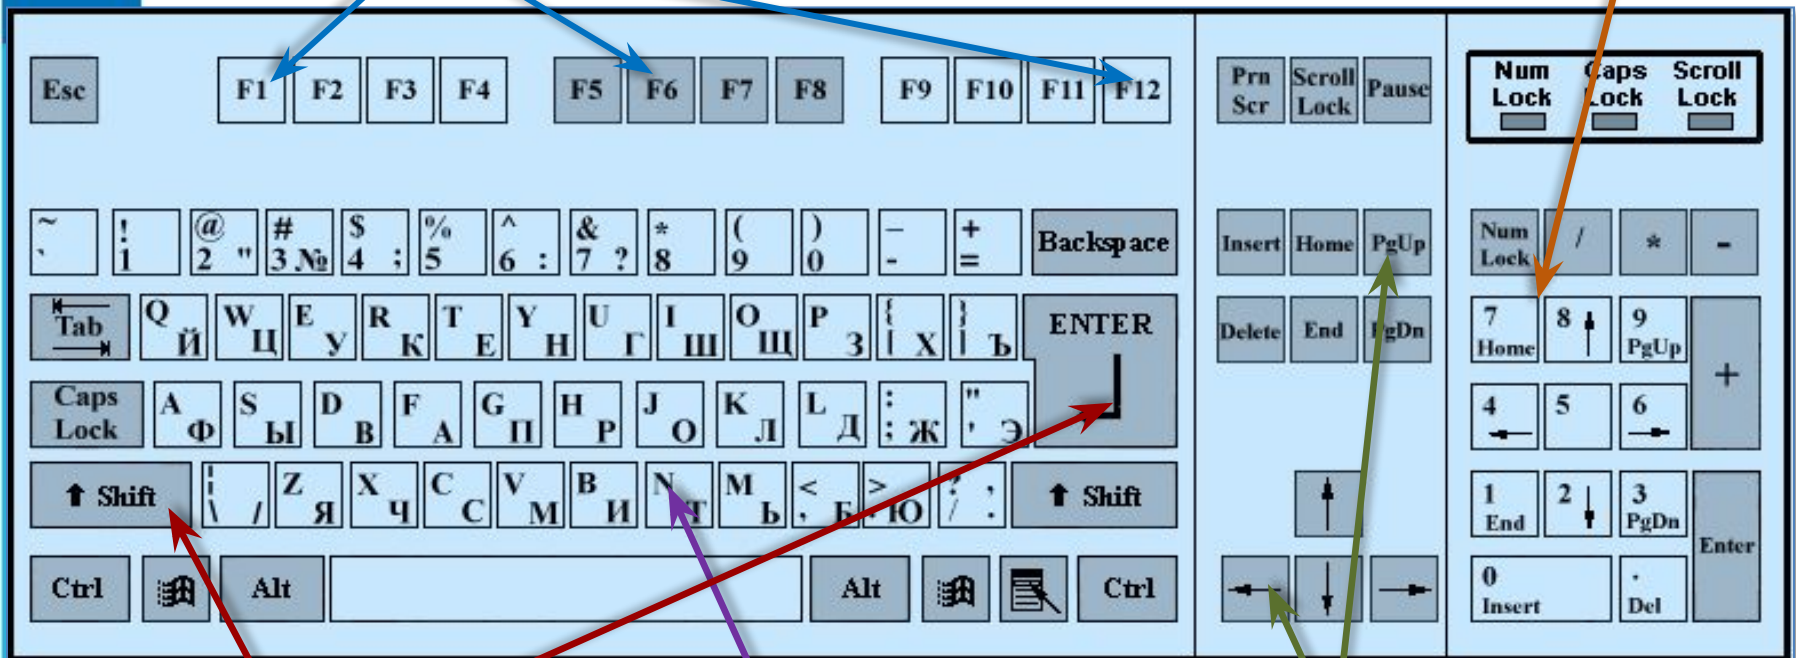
Esc F1 F2 F3 F4 F5 F6 F7 F8 F9 F10 F11 F12

Prn Scr Scroll Lock Pause

Num Lock Caps Lock Scroll Lock

~ ` ! 1 @ 2 " # 3 № $ 4 ; % 5 ^ 6 : & 7 ? * 8 ( 9 ) 0 – - + = Backspace

Insert Home PgUp

Num Lock / * -

Tab Q Й W Ц E У R К T Е Y Н U Г I Ш O Щ P З { Х } Ъ ENTER

Delete End PgDn

7 Home 8 9 PgUp +

Caps Lock A Ф S Ы D В F А G П H Р J О K Л L Д : ; Ж " ' Э

4 5 6

Shift | \ / Z Я X Ч C С V М B И N Т M Ь < , Б > . Ю ? / . , Shift

1 End 2 3 PgDn Enter

Ctrl Alt Alt Ctrl

0 Insert . Del